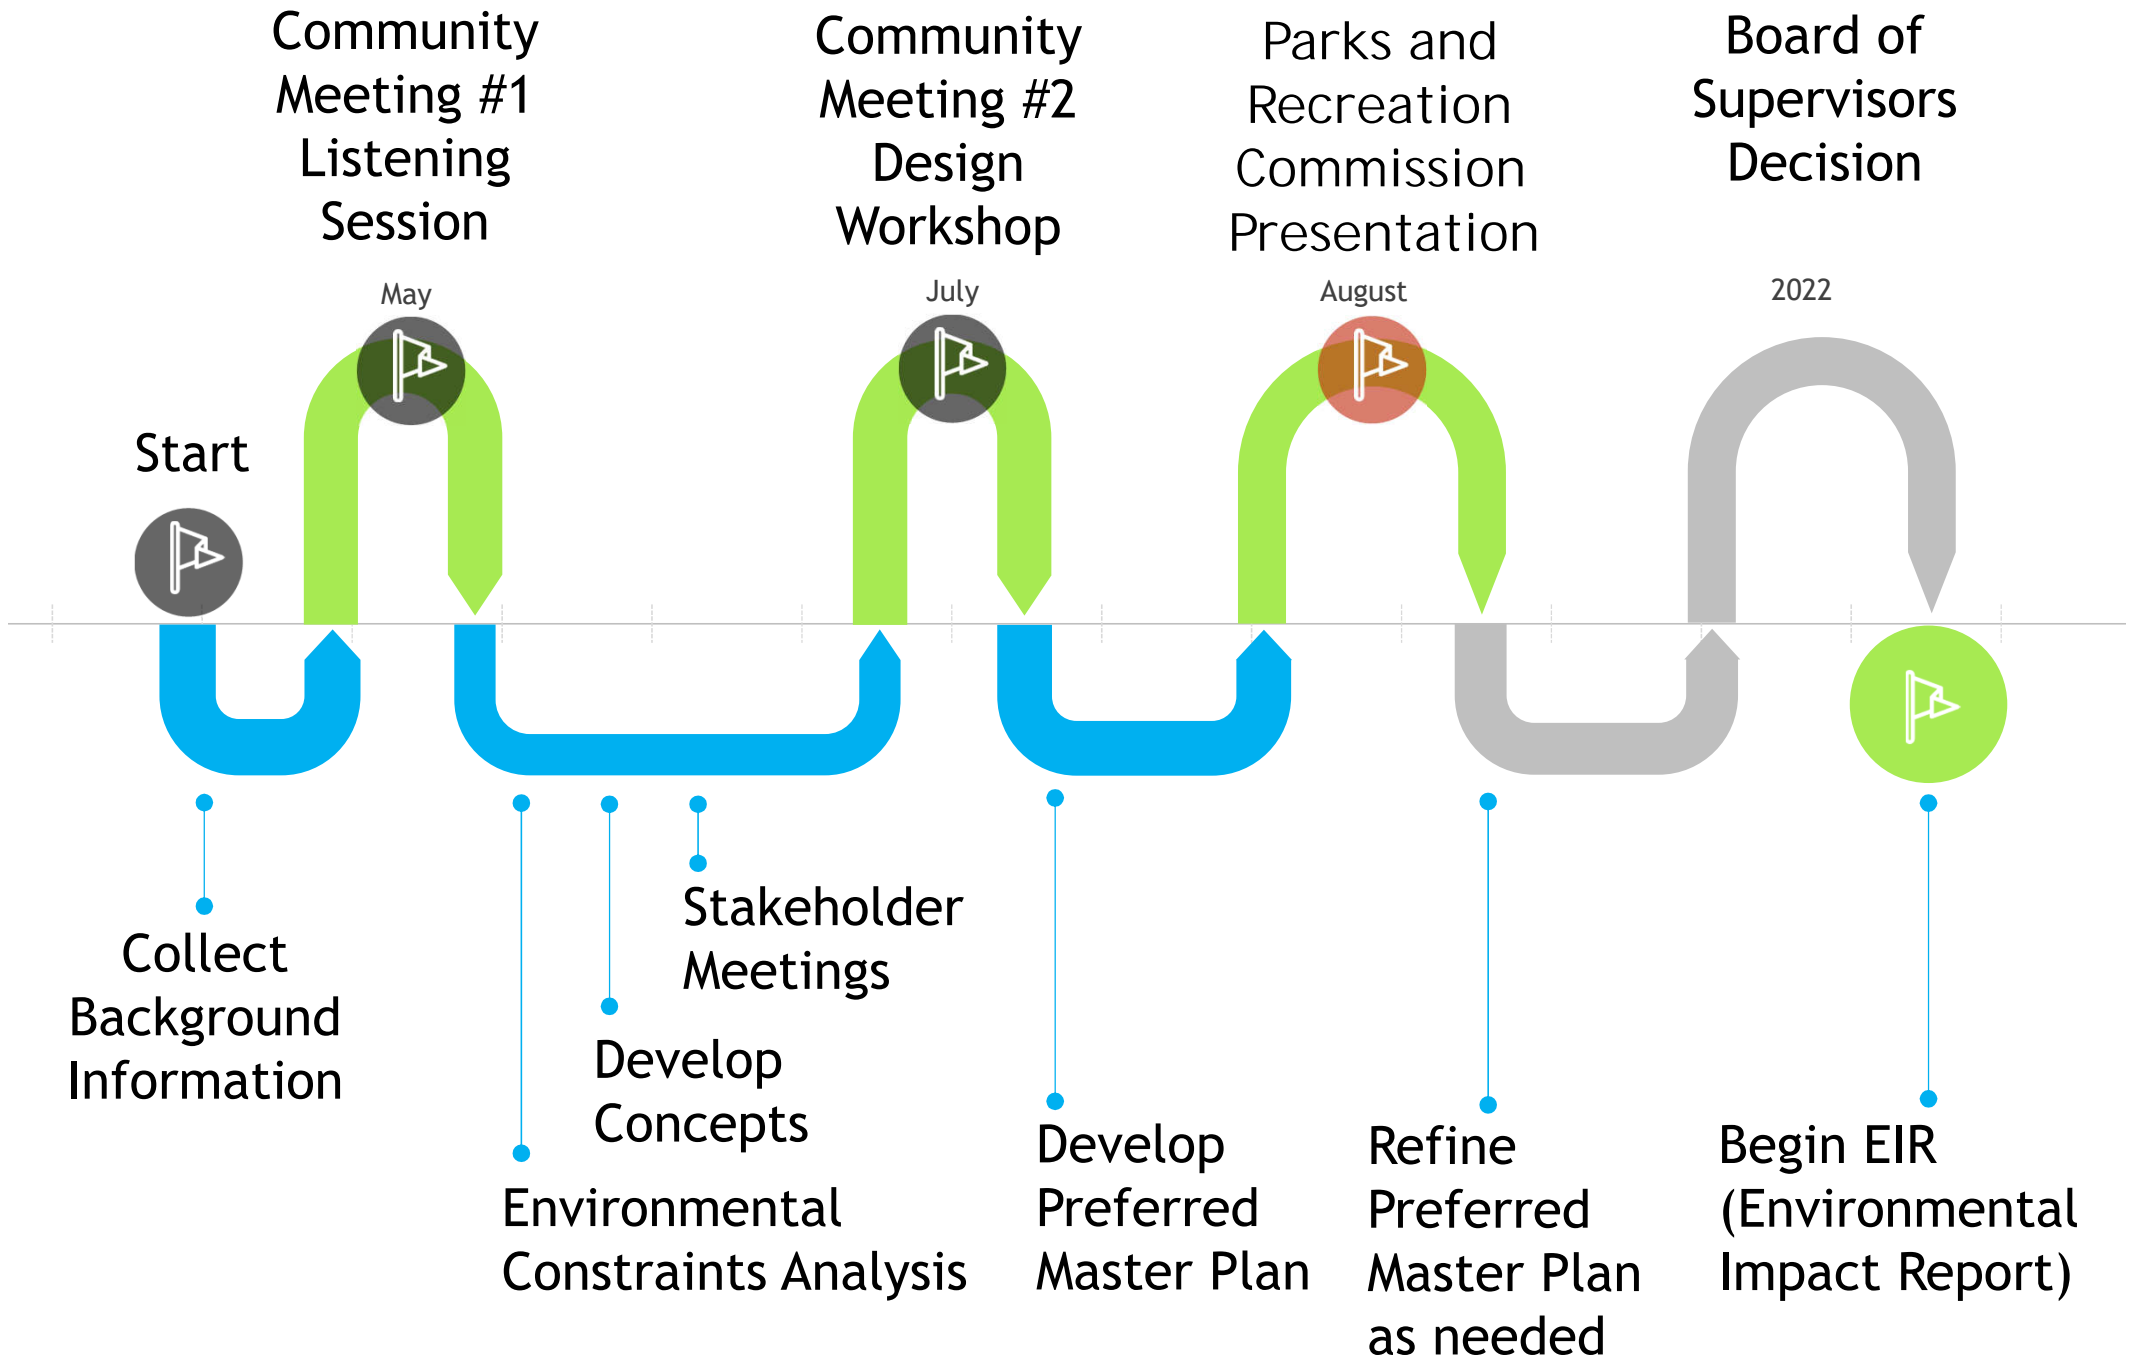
Community Meeting #1 Listening Session

Community Meeting #2 Design Workshop

Parks and Recreation Commission Presentation

Board of Supervisors Decision

May

July

August

2022

Start

Collect Background Information

Stakeholder Meetings

Develop Concepts

Environmental Constraints Analysis

Develop Preferred Master Plan

Refine Preferred Master Plan as needed

Begin EIR (Environmental Impact Report)